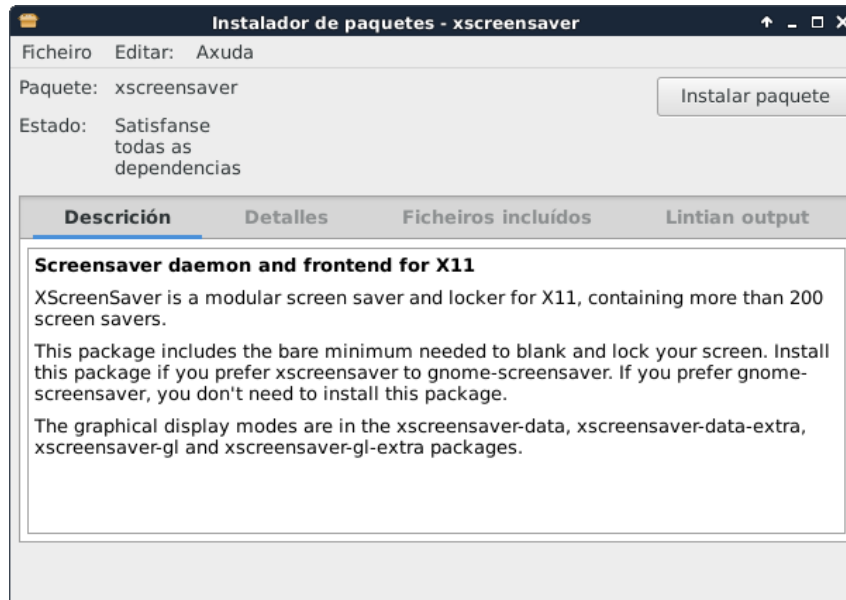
Instalador de paquetes - xscreensaver

Ficheiro Editar: Axuda

Paquete: xscreensaver

Instalar paquete

Estado: Satisfanse todas as dependencias

Descrición | Detalles | Ficheiros incluídos | Lintian output

**Screensaver daemon and frontend for X11**

XScreenSaver is a modular screen saver and locker for X11, containing more than 200 screen savers.

This package includes the bare minimum needed to blank and lock your screen. Install this package if you prefer xscreensaver to gnome-screensaver. If you prefer gnome-screensaver, you don't need to install this package.

The graphical display modes are in the xscreensaver-data, xscreensaver-data-extra, xscreensaver-gl and xscreensaver-gl-extra packages.